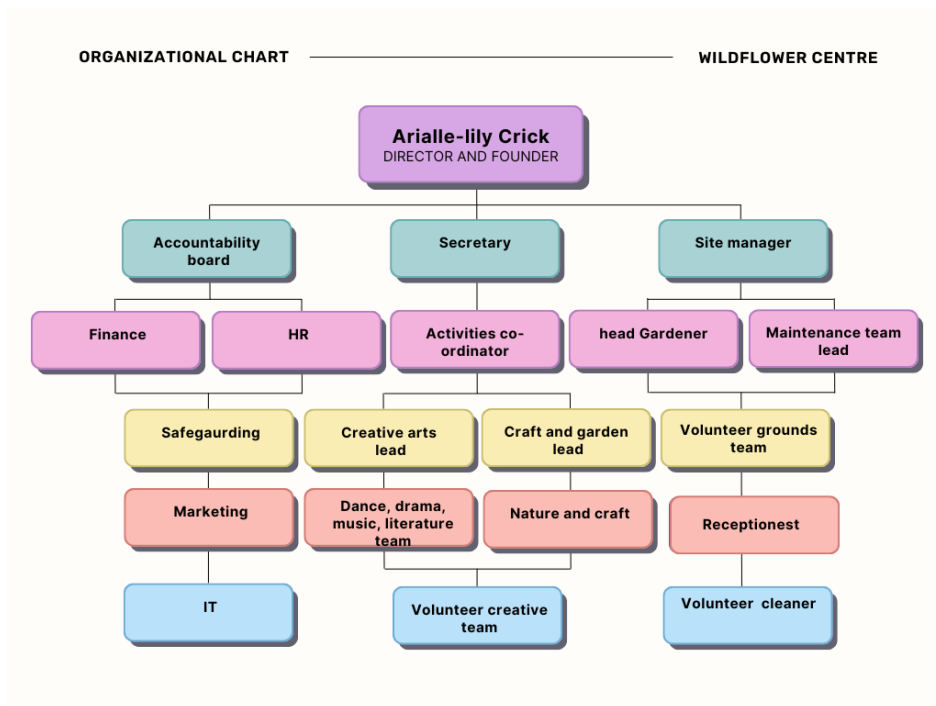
ORGANIZATIONAL CHART

WILDFLOWER CENTRE

Arialle-lily Crick
DIRECTOR AND FOUNDER

Accountability board

Secretary

Site manager

Finance

HR

Activities co-ordinator

head Gardener

Maintenance team lead

Safegaurding

Creative arts lead

Craft and garden lead

Volunteer grounds team

Marketing

Dance, drama, music, literature team

Nature and craft

Receptionest

IT

Volunteer creative team

Volunteer cleaner